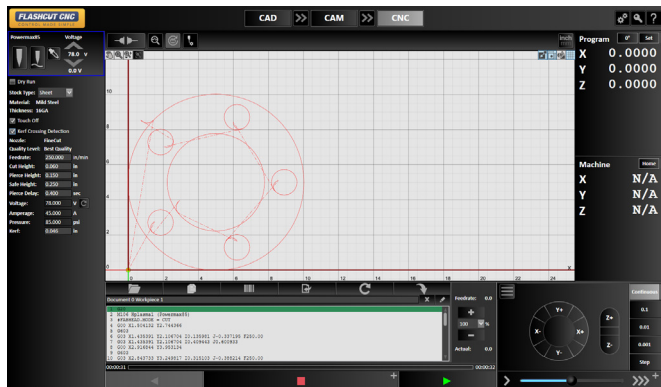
FLASHCUT CNC

CAD CAM CNC

Powermax85 Voltage

78.0 V

0.0 V

Dry Run

Stock Type: Sheet

Material: Mild Steel

Thickness: 16GA

Touch Off

Kerf Crossing Detection

Nozzle: FineCut

Quality Level: Best Quality

Feedrate: 250.000 in/min

Cut Height: 0.060 in

Pierce Height: 0.150 in

Safe Height: 0.250 in

Pierce Delay: 0.400 sec

Voltage: 78.000 V

Amperage: 45.000 A

Pressure: 85.000 psi

Kerf: 0.046 in

inch mm

Program 0° Set

X 0.0000

Y 0.0000

Z 0.0000

Machine Home

X N/A

Y N/A

Z N/A

10

8

6

4

2

0

0 2 4 6 8 10 12 14 16 18 20 22 24

Document 0 Workpiece 1

2 M104 #plasma1 (Powermax85)
3 #PLANE1D.NCGE = C5T
4 G00 X1.904132 Y2.744388
5 G400
6 G03 X1.935391 Y2.108704 I0.135801 J-0.337195 F250.00
7 G03 X1.938391 Y2.108704 I0.409643 J0.400833
8 G00 X2.918544 Y5.908134
9 G400
10 G03 X2.943730 Y3.249817 I0.315103 J-0.386214 F250.00

00:00:31 00:00:32

Feedrate: 0.0

100 %

Actual: 0.0

Y+

X- X+

Y-

Z+

Z-

Continuous

0.1

0.01

0.001

Step